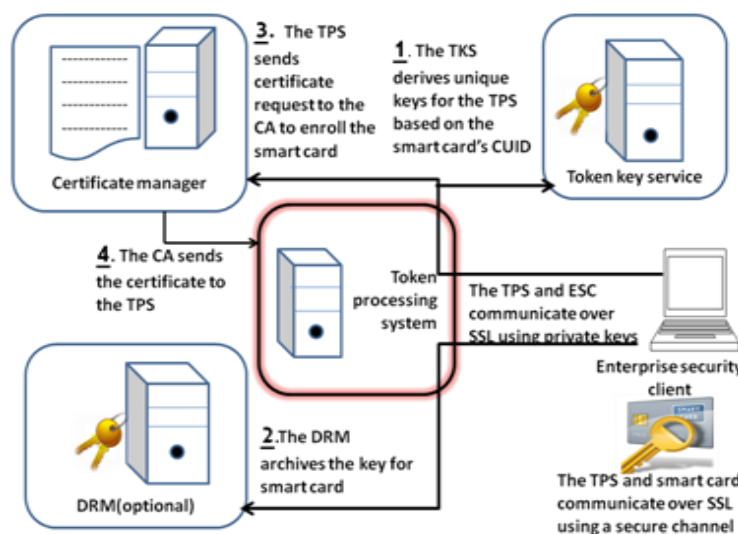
3. The TPS sends certificate request to the CA to enroll the smart card

1. The TKS derives unique keys for the TPS based on the smart card's CUID

Certificate manager

Token key service

4. The CA sends the certificate to the TPS

Token processing system

The TPS and ESC communicate over SSL using private keys

Enterprise security client

2.The DRM archives the key for smart card

DRM(optional)

The TPS and smart card communicate over SSL using a secure channel